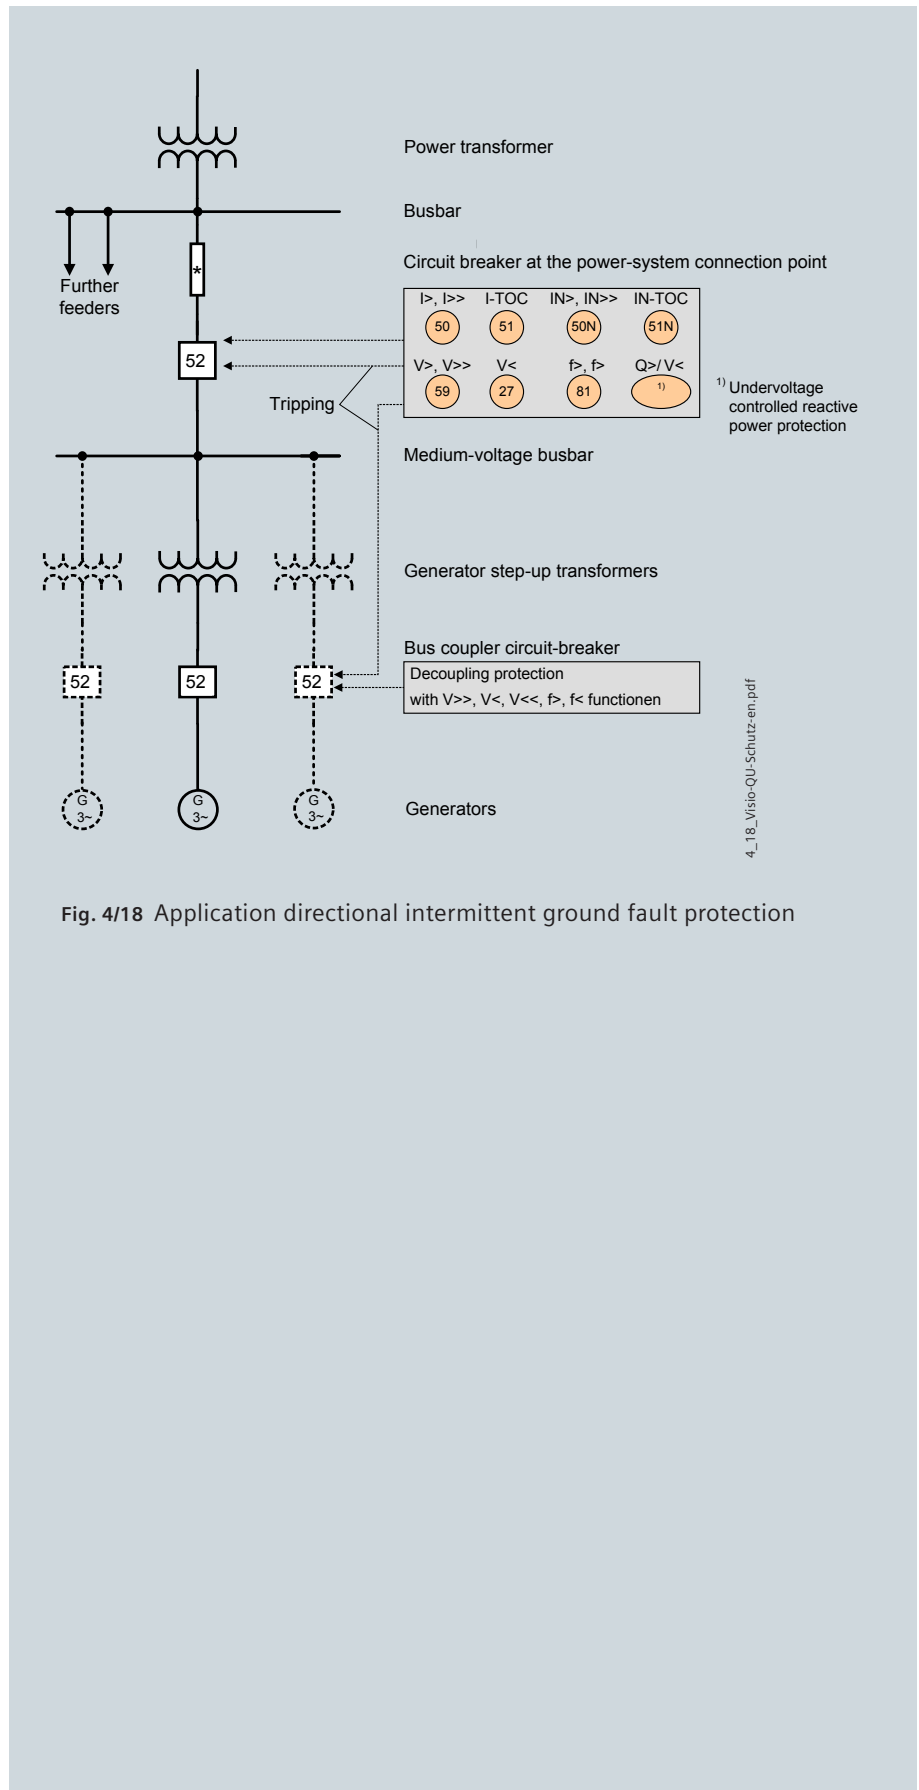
Power transformer

Busbar

Further feeders

*

Circuit breaker at the power-system connection point

| I>, I>> | I-TOC | IN>, IN>> | IN-TOC |
|---|---|---|---|
| 50 | 51 | 50N | 51N |
| V>, V>> | V< | f>, f> | Q>/ V< |
| 59 | 27 | 81 | 1) |

1) Undervoltage controlled reactive power protection

52

Tripping

Medium-voltage busbar

Generator step-up transformers

Bus coupler circuit-breaker

Decoupling protection with V>>, V<, V<<, f>, f< functionen

52 52 52

G 3~ G 3~ G 3~

Generators

4_18_Visio-QU-Schutz-en.pdf

Fig. 4/18 Application directional intermittent ground fault protection